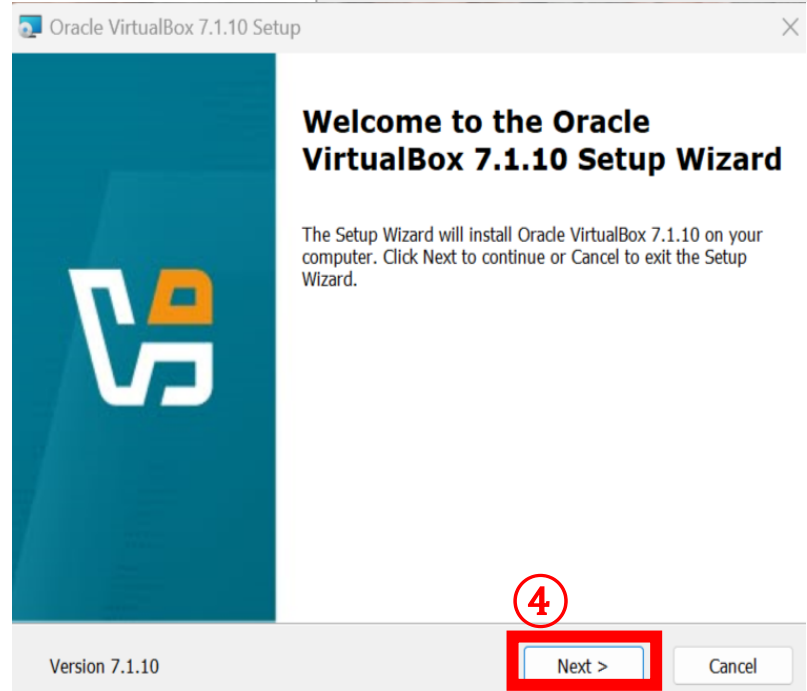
Oracle VirtualBox 7.1.10 Setup

Welcome to the Oracle VirtualBox 7.1.10 Setup Wizard

The Setup Wizard will install Oracle VirtualBox 7.1.10 on your computer. Click Next to continue or Cancel to exit the Setup Wizard.

4

Version 7.1.10

Next >

Cancel